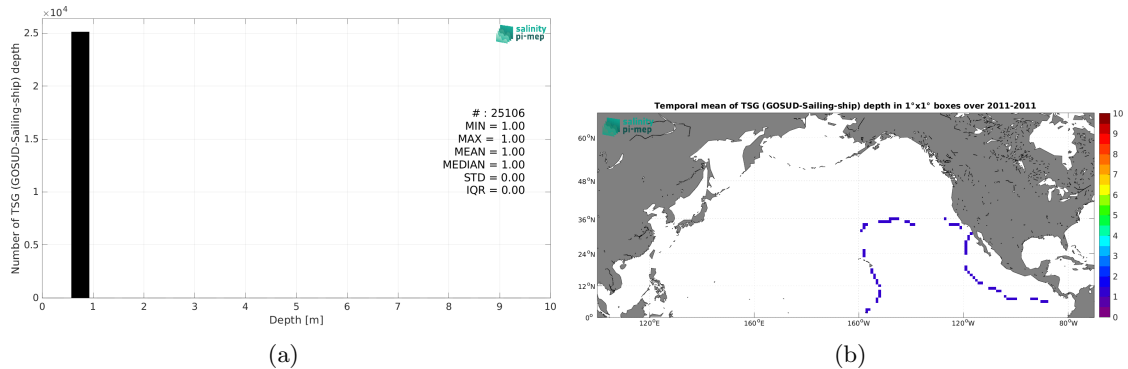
$\times10^4$

2.5

2

1.5

1

0.5

0

Number of TSG (GOSUD-Sailing-ship) depth

salinity pi-mep

# : 25106
MIN = 1.00
MAX = 1.00
MEAN = 1.00
MEDIAN = 1.00
STD = 0.00
IQR = 0.00

0 1 2 3 4 5 6 7 8 9 10

Depth [m]

(a)

Temporal mean of TSG (GOSUD-Sailing-ship) depth in 1°x1° boxes over 2011-2011

salinity pi-mep

60°N
48°N
36°N
24°N
12°N
0°

120°E 160°E 160°W 120°W 80°W

10
9
8
7
6
5
4
3
2
1
0

(b)